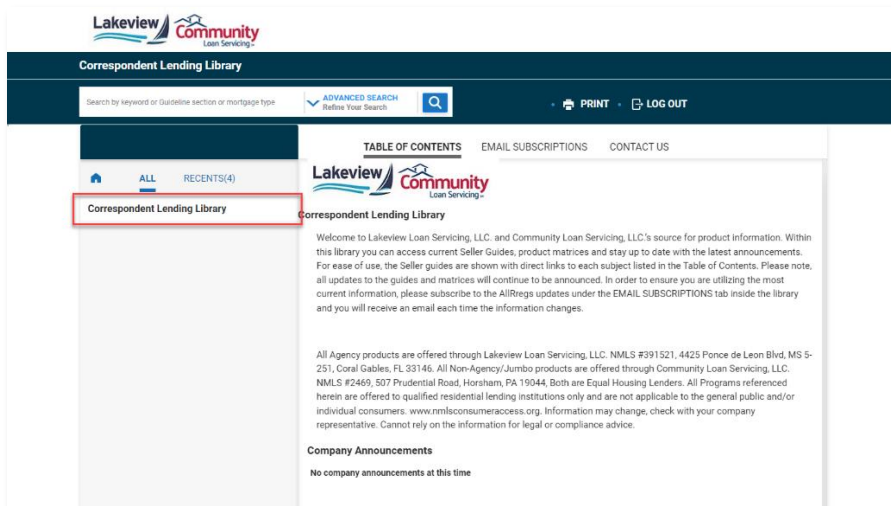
Lakeview Community Loan Servicing

Correspondent Lending Library

Search by keyword or Guideline section or mortgage type

ADVANCED SEARCH
Refine Your Search

PRINT

LOG OUT

TABLE OF CONTENTS

EMAIL SUBSCRIPTIONS

CONTACT US

ALL

RECENTS(4)

Correspondent Lending Library

Lakeview Community Loan Servicing

Correspondent Lending Library

Welcome to Lakeview Loan Servicing, LLC. and Community Loan Servicing, LLC.'s source for product information. Within this library you can access current Seller Guides, product matrices and stay up to date with the latest announcements. For ease of use, the Seller guides are shown with direct links to each subject listed in the Table of Contents. Please note, all updates to the guides and matrices will continue to be announced. In order to ensure you are utilizing the most current information, please subscribe to the AllRegs updates under the EMAIL SUBSCRIPTIONS tab inside the library and you will receive an email each time the information changes.

All Agency products are offered through Lakeview Loan Servicing, LLC. NMLS #391521, 4425 Ponce de Leon Blvd, MS 5-251, Coral Gables, FL 33146. All Non-Agency/Jumbo products are offered through Community Loan Servicing, LLC. NMLS #2469, 507 Prudential Road, Horsham, PA 19044, Both are Equal Housing Lenders. All Programs referenced herein are offered to qualified residential lending institutions only and are not applicable to the general public and/or individual consumers. www.nmlsconsumeraccess.org. Information may change, check with your company representative. Cannot rely on the information for legal or compliance advice.

Company Announcements

No company announcements at this time